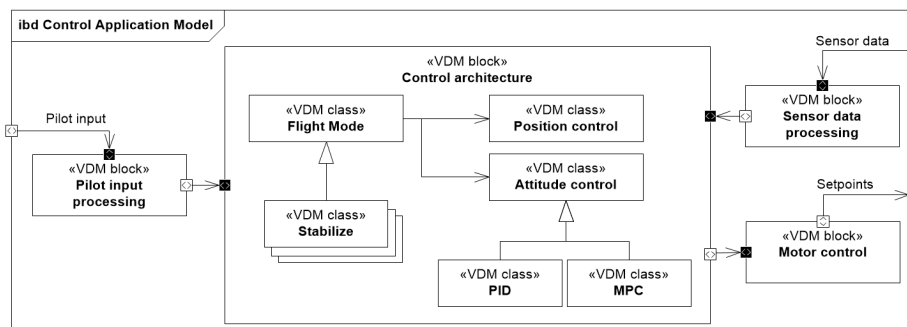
ibd Control Application Model

Pilot input

«VDM block»
Pilot input processing

«VDM block»
Control architecture

«VDM class»
Flight Mode

«VDM class»
Stabilize

«VDM class»
Position control

«VDM class»
Attitude control

«VDM class»
PID

«VDM class»
MPC

Sensor data

«VDM block»
Sensor data processing

Setpoints

«VDM block»
Motor control